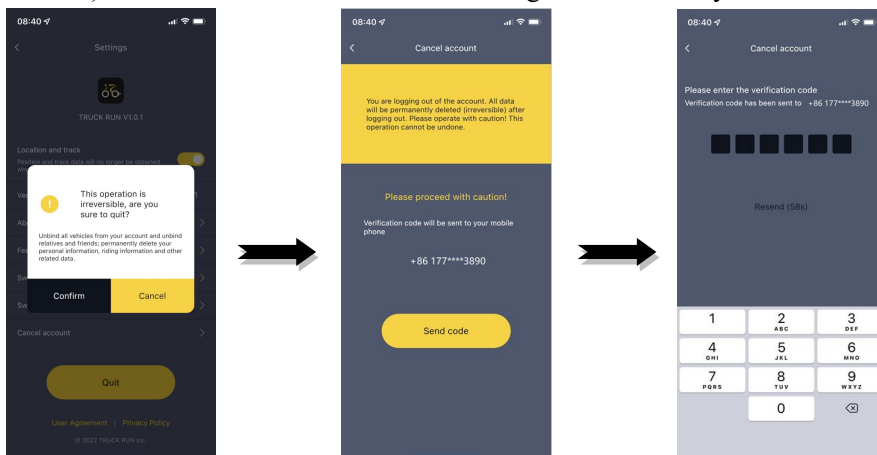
08:40

Settings

TRUCK RUN V1.0.1

Location and track

Position and track data will no longer be obtained wh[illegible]

Ve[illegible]

Ab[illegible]

Fe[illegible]

Sw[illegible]

Sw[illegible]

This operation is irreversible, are you sure to quit?

Unbind all vehicles from your account and unbind relatives and friends; permanently delete your personal information, riding information and other related data.

Confirm

Cancel

Cancel account

Quit

User Agreement | Privacy Policy

© 2022 TRUCK RUN inc.

08:40

Cancel account

You are logging out of the account. All data will be permanently deleted (irreversible) after logging out. Please operate with caution! This operation cannot be undone.

Please proceed with caution!

Verification code will be sent to your mobile phone

+86 177****3890

Send code

08:40

Cancel account

Please enter the verification code

Verification code has been sent to +86 177****3890

Resend (58s)

1

2 ABC

3 DEF

4 GHI

5 JKL

6 MNO

7 PQRS

8 TUV

9 WXYZ

0